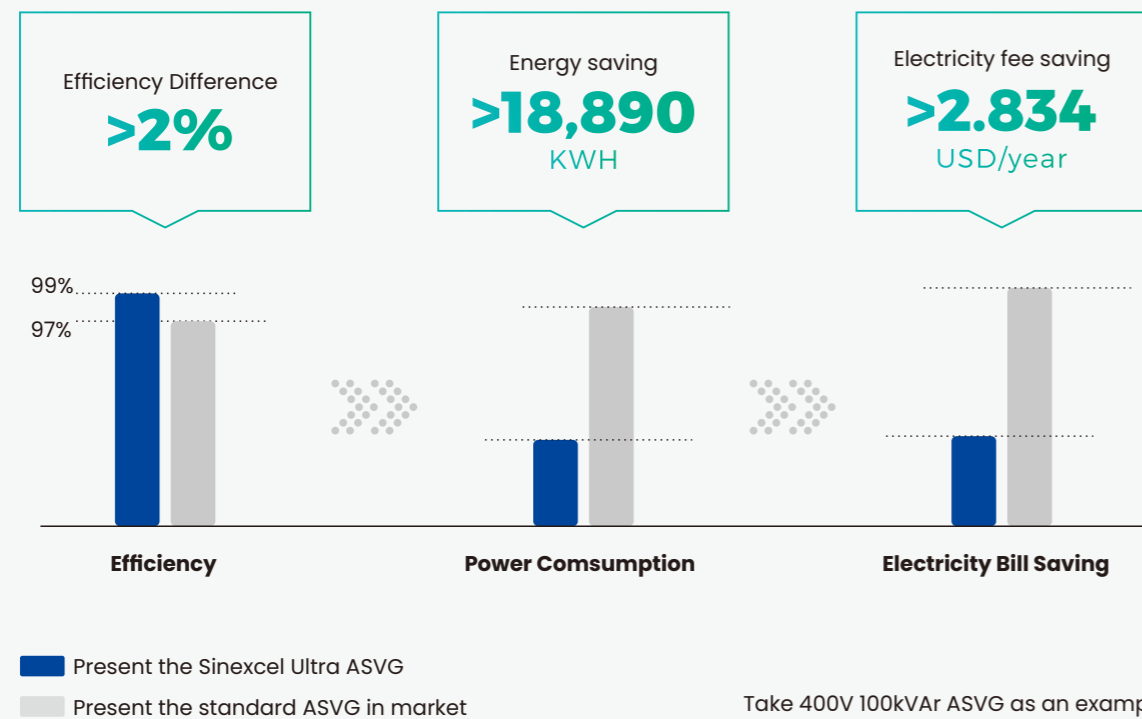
Efficiency Difference
>2%

Energy saving
>18,890
KWH

Electricity fee saving
>2.834
USD/year

99%
97%

Efficiency

Power Comsumption

Electricity Bill Saving

Present the Sinexcel Ultra ASVG

Present the standard ASVG in market

Take 400V 100kVAr ASVG as an examp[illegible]